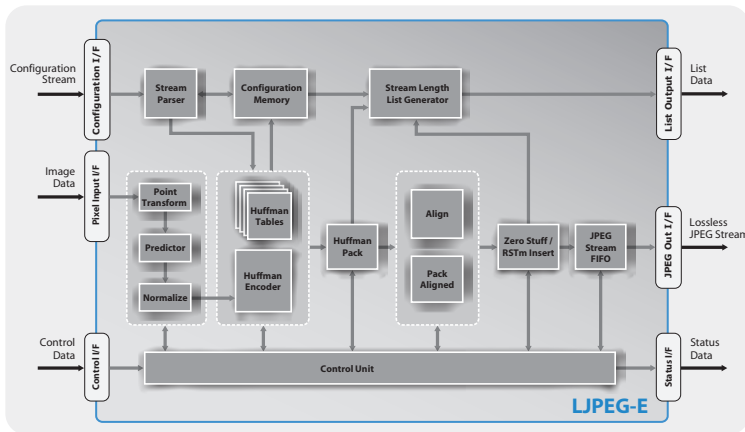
Configuration Stream

Configuration I/F

Stream Parser

Configuration Memory

Stream Length List Generator

List Output I/F

List Data

Image Data

Pixel Input I/F

Point Transform

Predictor

Normalize

Huffman Tables

Huffman Encoder

Huffman Pack

Align

Pack Aligned

Zero Stuff / RSTm Insert

JPEG Stream FIFO

JPEG Out I/F

Lossless JPEG Stream

Control Data

Control I/F

Control Unit

Status I/F

Status Data

LJPEG-E